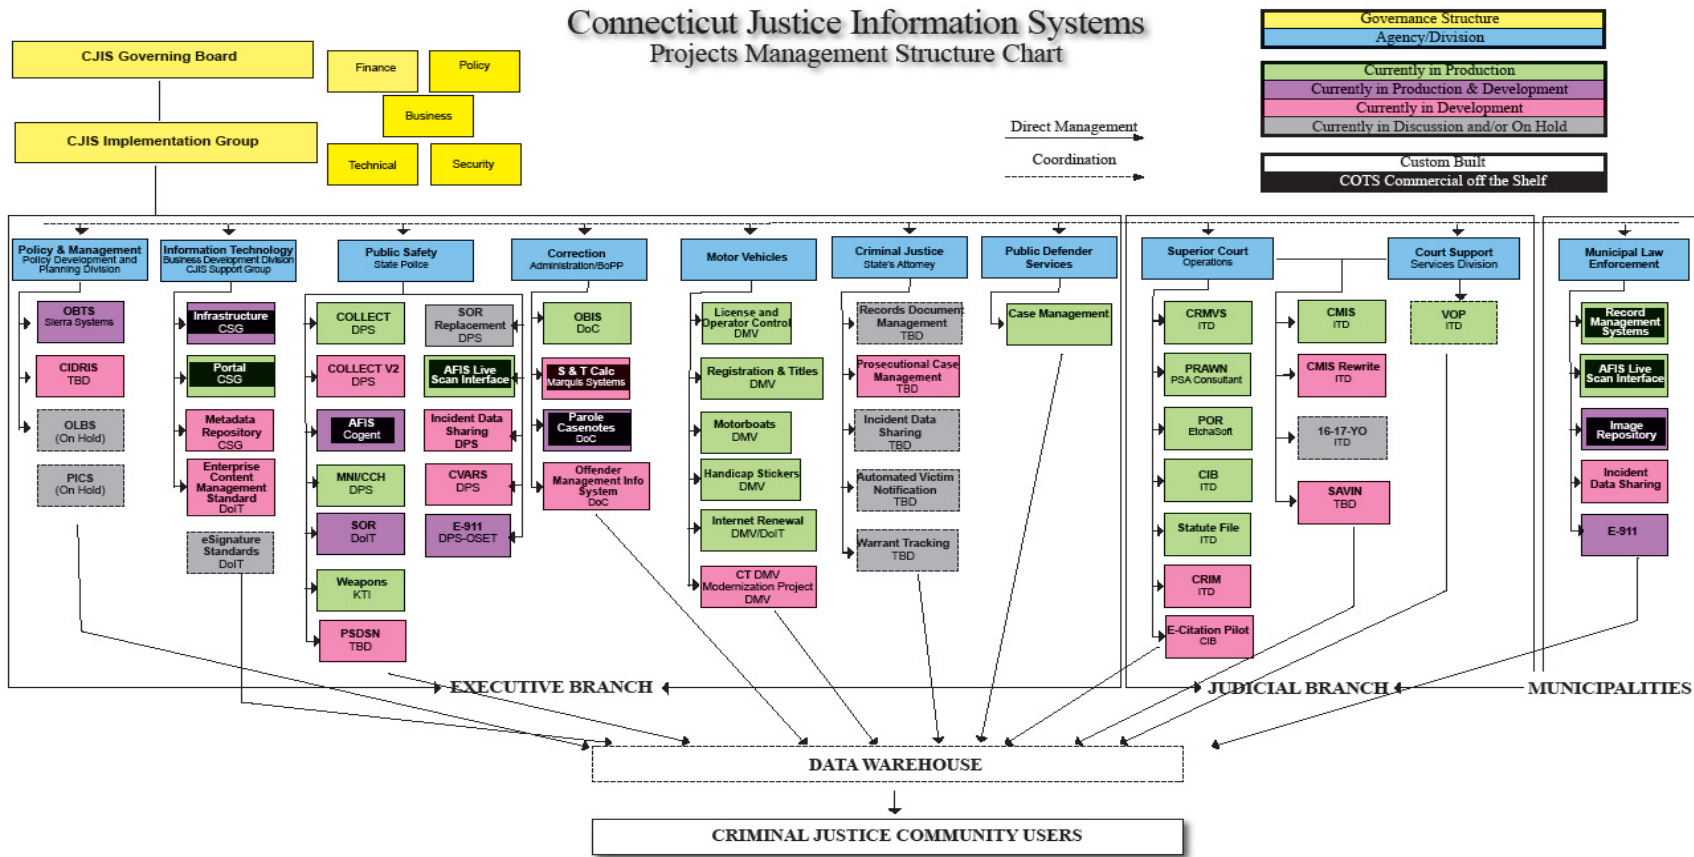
Connecticut Justice Information Systems
Projects Management Structure Chart

Governance Structure
Agency/Division

Currently in Production
Currently in Production & Development
Currently in Development
Currently in Discussion and/or On Hold

Custom Built
COTS Commercial off the Shelf

Direct Management
Coordination

CJIS Governing Board
CJIS Implementation Group

Finance
Policy
Business
Technical
Security

Policy & Management
Policy Development and Planning Division

OBTS
Sierra Systems

CIDRIS
TBD

OLBS
(On Hold)

PICS
(On Hold)

Information Technology
Business Development Division CJIS Support Group

Infrastructure
CSG

Portal
CSG

Metadata Repository
CSG

Enterprise Content Management Standard
DoIT

eSignature Standards
DoIT

Public Safety
State Police

COLLECT
DPS

COLLECT V2
DPS

AFIS
Cogent

MNI/CCH
DPS

SOR
DoIT

Weapons
KTI

PSDSN
TBD

SOR Replacement
DPS

AFIS Live Scan Interface

Incident Data Sharing
DPS

CVARS
DPS

E-911
DPS-OSET

Correction
Administration/BoPP

OBIS
DoC

S & T Calc
Marquis Systems

Parole Casenotes
DoC

Offender Management Info System
DoC

Motor Vehicles

License and Operator Control
DMV

Registration & Titles
DMV

Motorboats
DMV

Handicap Stickers
DMV

Internet Renewal
DMV/DoIT

CT DMV Modernization Project
DMV

Criminal Justice
State's Attorney

Records Document Management
TBD

Prosecutional Case Management
TBD

Incident Data Sharing
TBD

Automated Victim Notification
TBD

Warrant Tracking
TBD

Public Defender Services

Case Management

Superior Court
Operations

CRMVS
ITD

PRAWN
PSA Consultant

POR
EtchaSoft

CIB
ITD

Statute File
ITD

CRIM
ITD

E-Citation Pilot
CIB

CMIS
ITD

CMIS Rewrite
ITD

16-17-YO
ITD

SAVIN
TBD

Court Support
Services Division

VOP
ITD

Municipal Law Enforcement

Record Management Systems

AFIS Live Scan Interface

Image Repository

Incident Data Sharing

E-911

EXECUTIVE BRANCH
JUDICIAL BRANCH
MUNICIPALITIES

DATA WAREHOUSE

CRIMINAL JUSTICE COMMUNITY USERS